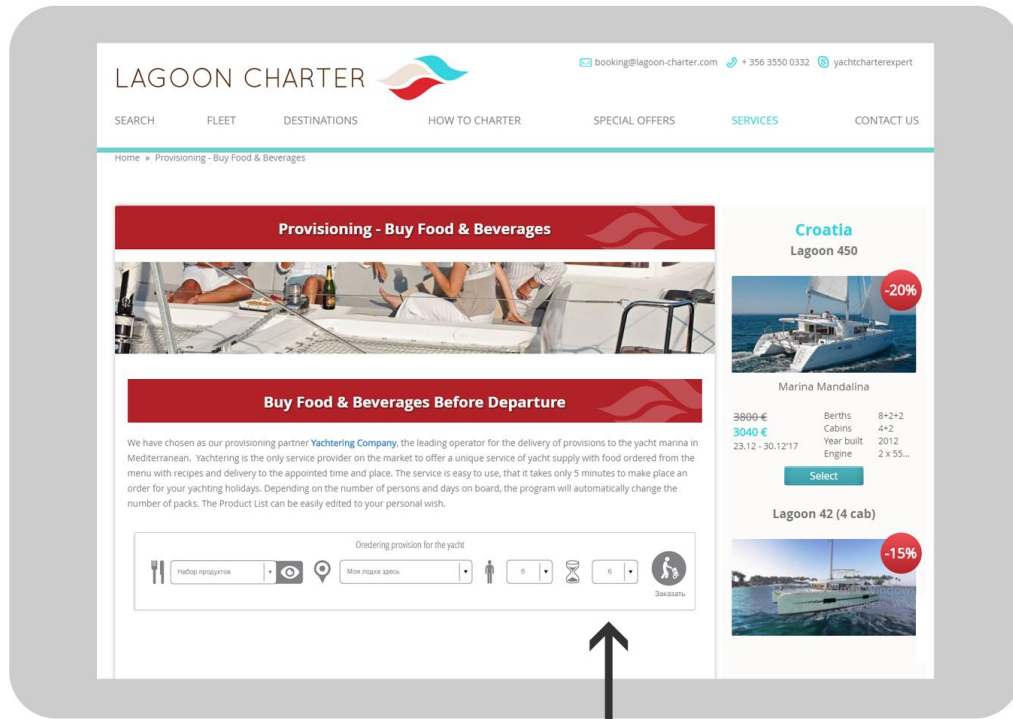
LAGOON CHARTER

booking@lagoon-charter.com + 356 3550 0332 yachtcharterexpert

SEARCH FLEET DESTINATIONS HOW TO CHARTER SPECIAL OFFERS SERVICES CONTACT US

Home » Provisioning - Buy Food & Beverages

Provisioning - Buy Food & Beverages

Buy Food & Beverages Before Departure

We have chosen as our provisioning partner Yachtering Company, the leading operator for the delivery of provisions to the yacht marina in Mediterranean. Yachtering is the only service provider on the market to offer a unique service of yacht supply with food ordered from the menu with recipes and delivery to the appointed time and place. The service is easy to use, that it takes only 5 minutes to make place an order for your yachting holidays. Depending on the number of persons and days on board, the program will automatically change the number of packs. The Product List can be easily edited to your personal wish.

Ordering provision for the yacht

Набор продуктов

Моя лодка здесь

6

6

Заказать

Croatia
Lagoon 450

-20%

Marina Mandalina

3800 €
3040 €
23.12 - 30.12'17

| Berths | 8+2+2 |
|---|---|
| Cabins | 4+2 |
| Year built | 2012 |
| Engine | 2 x 55... |

Select

Lagoon 42 (4 cab)

-15%